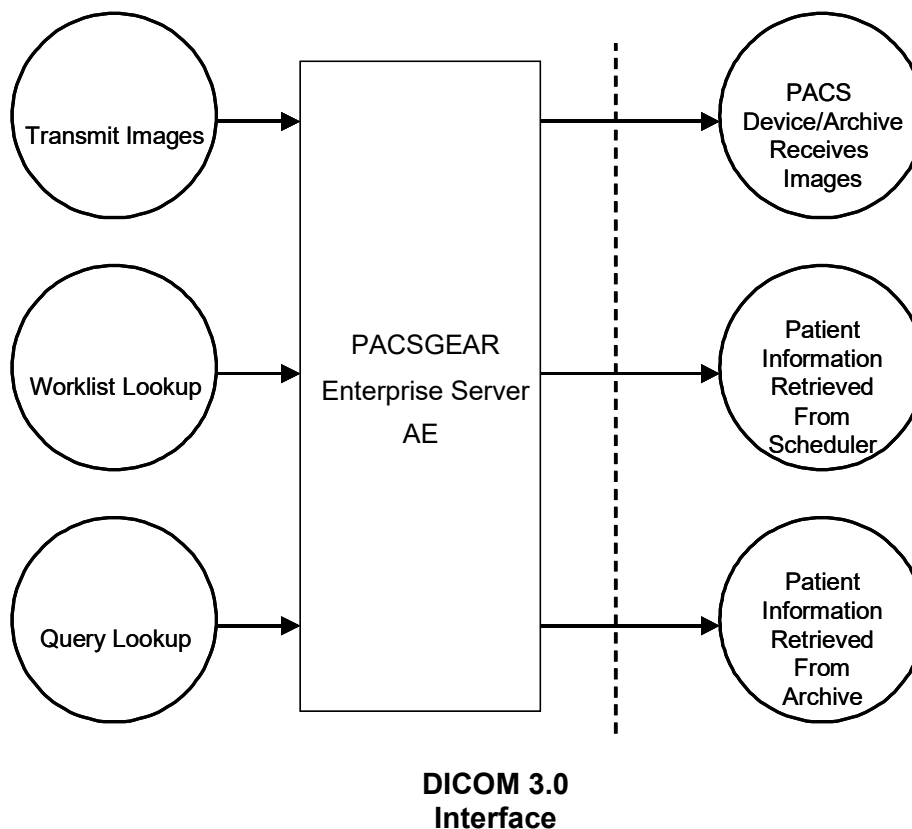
Transmit Images

Worklist Lookup

Query Lookup

PACSGEAR Enterprise Server AE

PACS Device/Archive Receives Images

Patient Information Retrieved From Scheduler

Patient Information Retrieved From Archive

DICOM 3.0 Interface